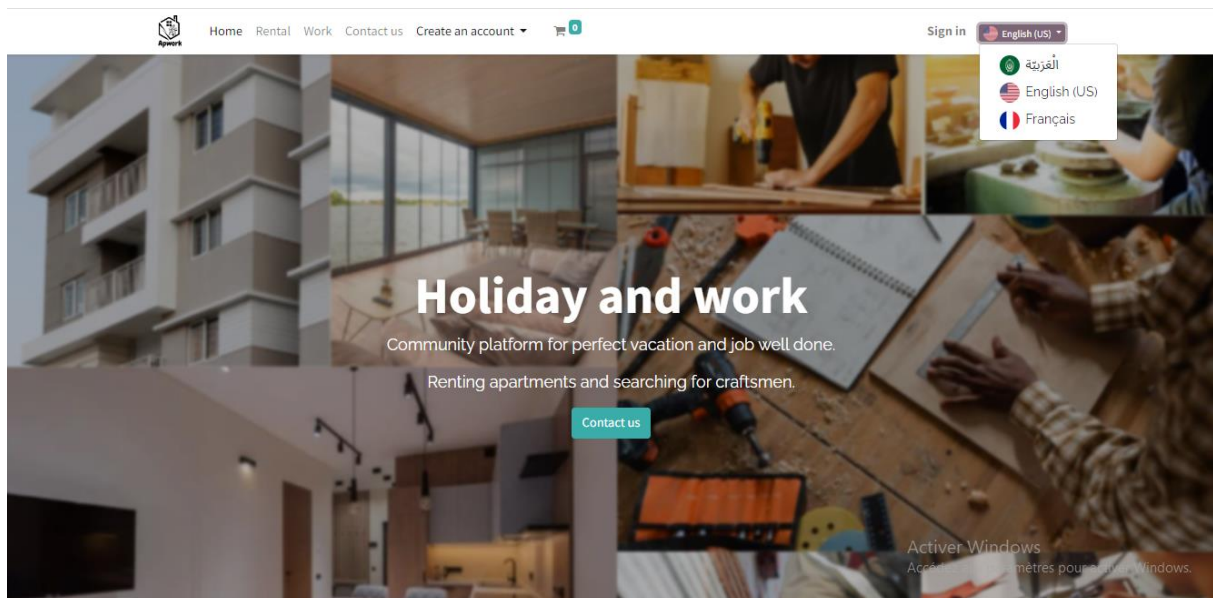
Apwork

Home Rental Work Contact us Create an account 0

Sign in English (US)

العَرَبيّة

English (US)

Français

Holiday and work

Community platform for perfect vacation and job well done.

Renting apartments and searching for craftsmen.

Contact us

Activer Windows

Accé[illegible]mètres pour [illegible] Windows.